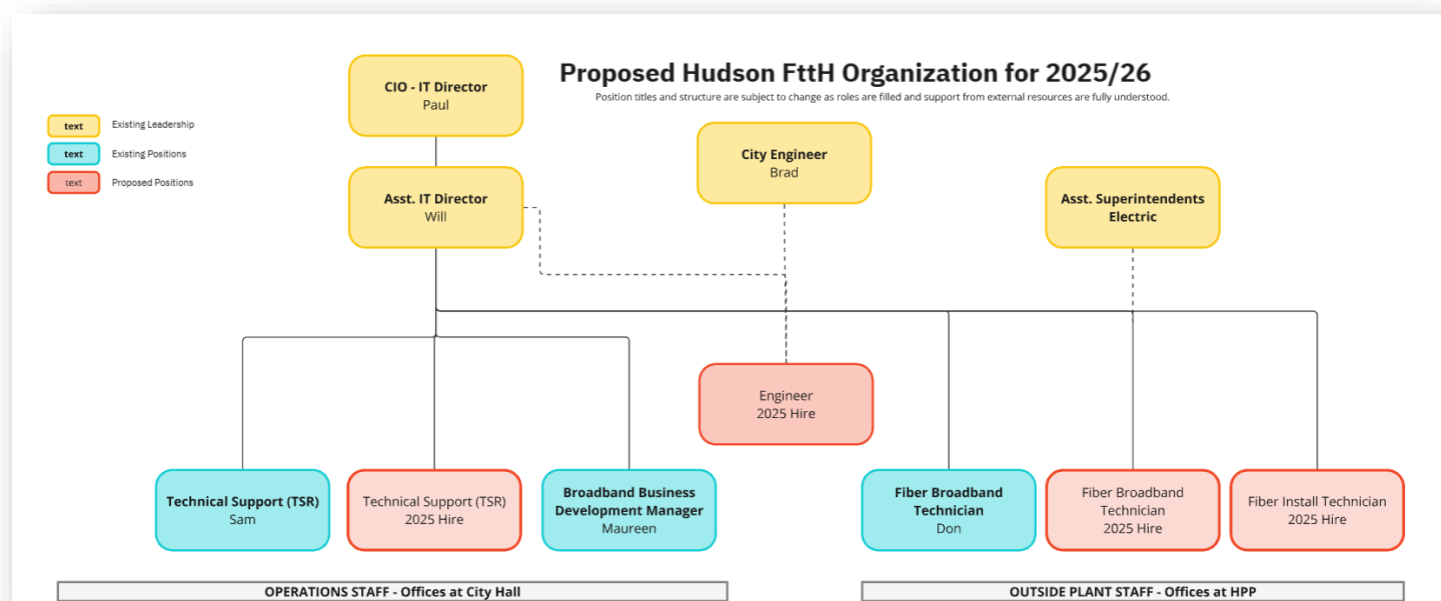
Proposed Hudson FttH Organization for 2025/26

Position titles and structure are subject to change as roles are filled and support from external resources are fully understood.

text Existing Leadership
text Existing Positions
text Proposed Positions

CIO - IT Director
Paul

Asst. IT Director
Will

City Engineer
Brad

Asst. Superintendents Electric

Engineer
2025 Hire

Technical Support (TSR)
Sam

Technical Support (TSR)
2025 Hire

Broadband Business Development Manager
Maureen

Fiber Broadband Technician
Don

Fiber Broadband Technician
2025 Hire

Fiber Install Technician
2025 Hire

OPERATIONS STAFF - Offices at City Hall

OUTSIDE PLANT STAFF - Offices at HPP